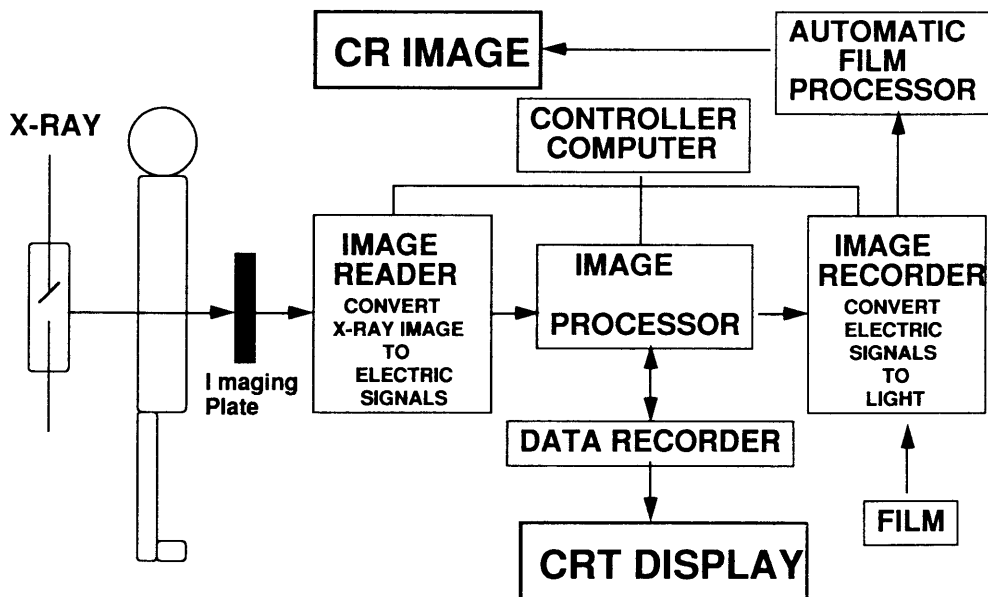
CR IMAGE

AUTOMATIC FILM PROCESSOR

X-RAY

CONTROLLER COMPUTER

IMAGE READER
CONVERT X-RAY IMAGE TO ELECTRIC SIGNALS

IMAGE PROCESSOR

IMAGE RECORDER
CONVERT ELECTRIC SIGNALS TO LIGHT

I maging Plate

DATA RECORDER

FILM

CRT DISPLAY